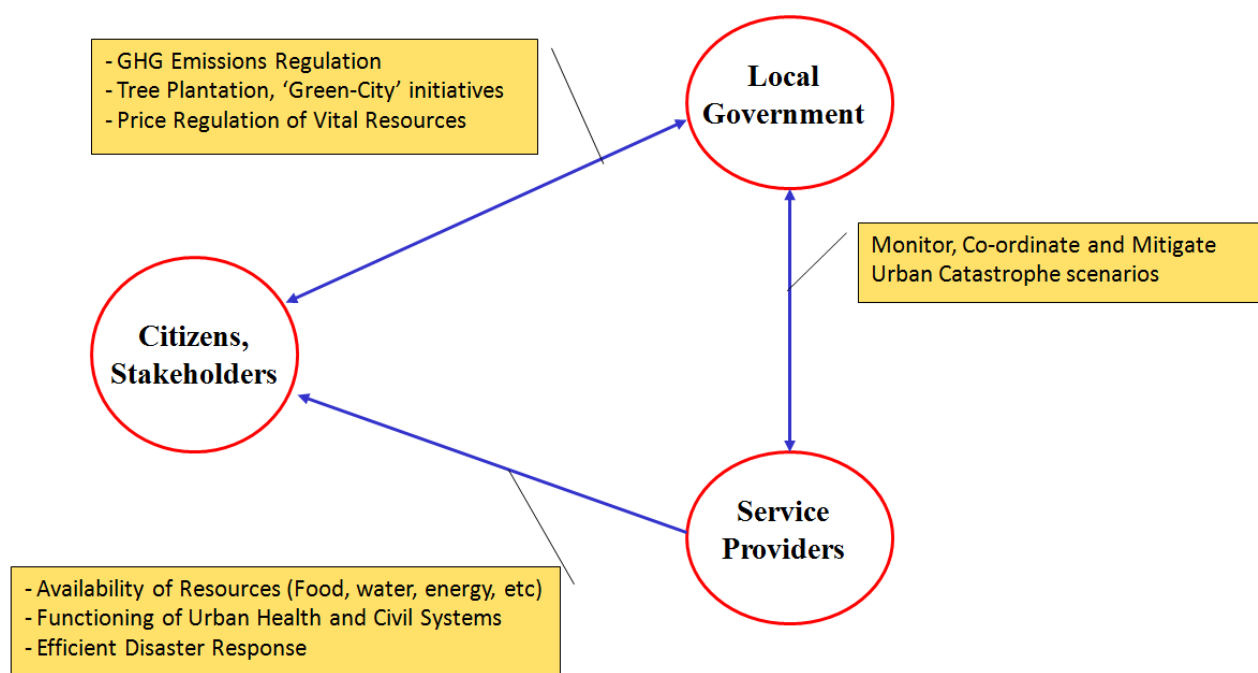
- GHG Emissions Regulation
- Tree Plantation, 'Green-City' initiatives
- Price Regulation of Vital Resources

Local Government

Monitor, Co-ordinate and Mitigate Urban Catastrophe scenarios

Citizens, Stakeholders

Service Providers

- Availability of Resources (Food, water, energy, etc)
- Functioning of Urban Health and Civil Systems
- Efficient Disaster Response